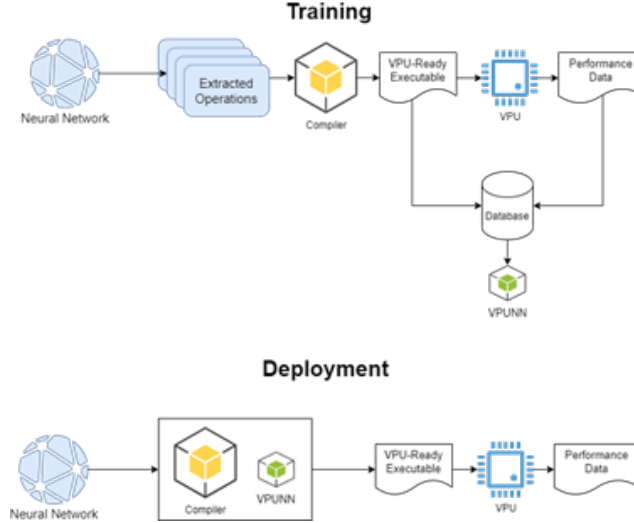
Training

Neural Network

Extracted Operations

Compiler

VPU-Ready Executable

VPU

Performance Data

Database

VPUNN

Deployment

Neural Network

Compiler

VPUNN

VPU-Ready Executable

VPU

Performance Data